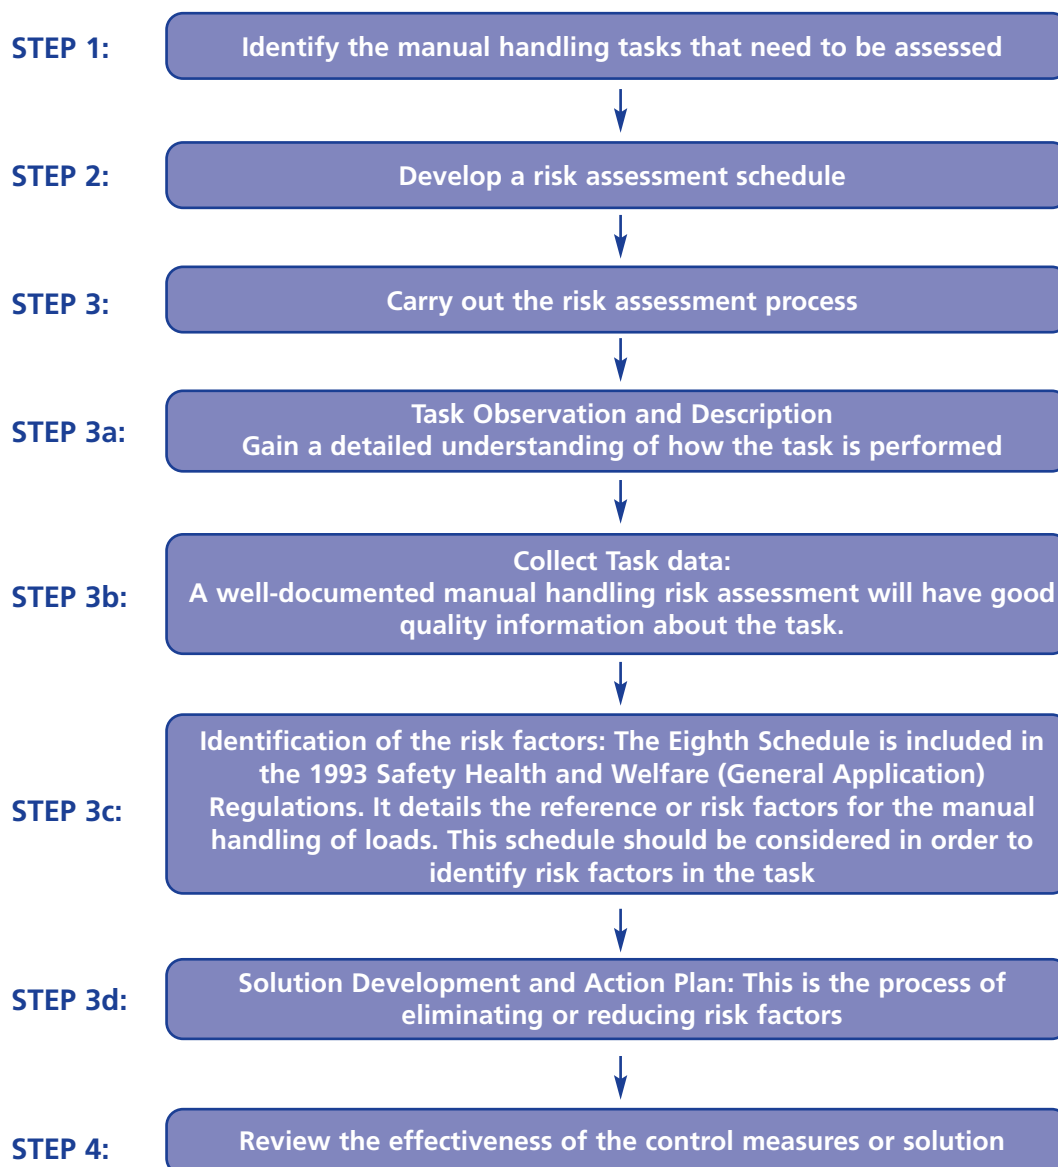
STEP 1: Identify the manual handling tasks that need to be assessed

STEP 2: Develop a risk assessment schedule

STEP 3: Carry out the risk assessment process

STEP 3a: Task Observation and Description
Gain a detailed understanding of how the task is performed

STEP 3b: Collect Task data:
A well-documented manual handling risk assessment will have good quality information about the task.

STEP 3c: Identification of the risk factors: The Eighth Schedule is included in the 1993 Safety Health and Welfare (General Application) Regulations. It details the reference or risk factors for the manual handling of loads. This schedule should be considered in order to identify risk factors in the task

STEP 3d: Solution Development and Action Plan: This is the process of eliminating or reducing risk factors

STEP 4: Review the effectiveness of the control measures or solution